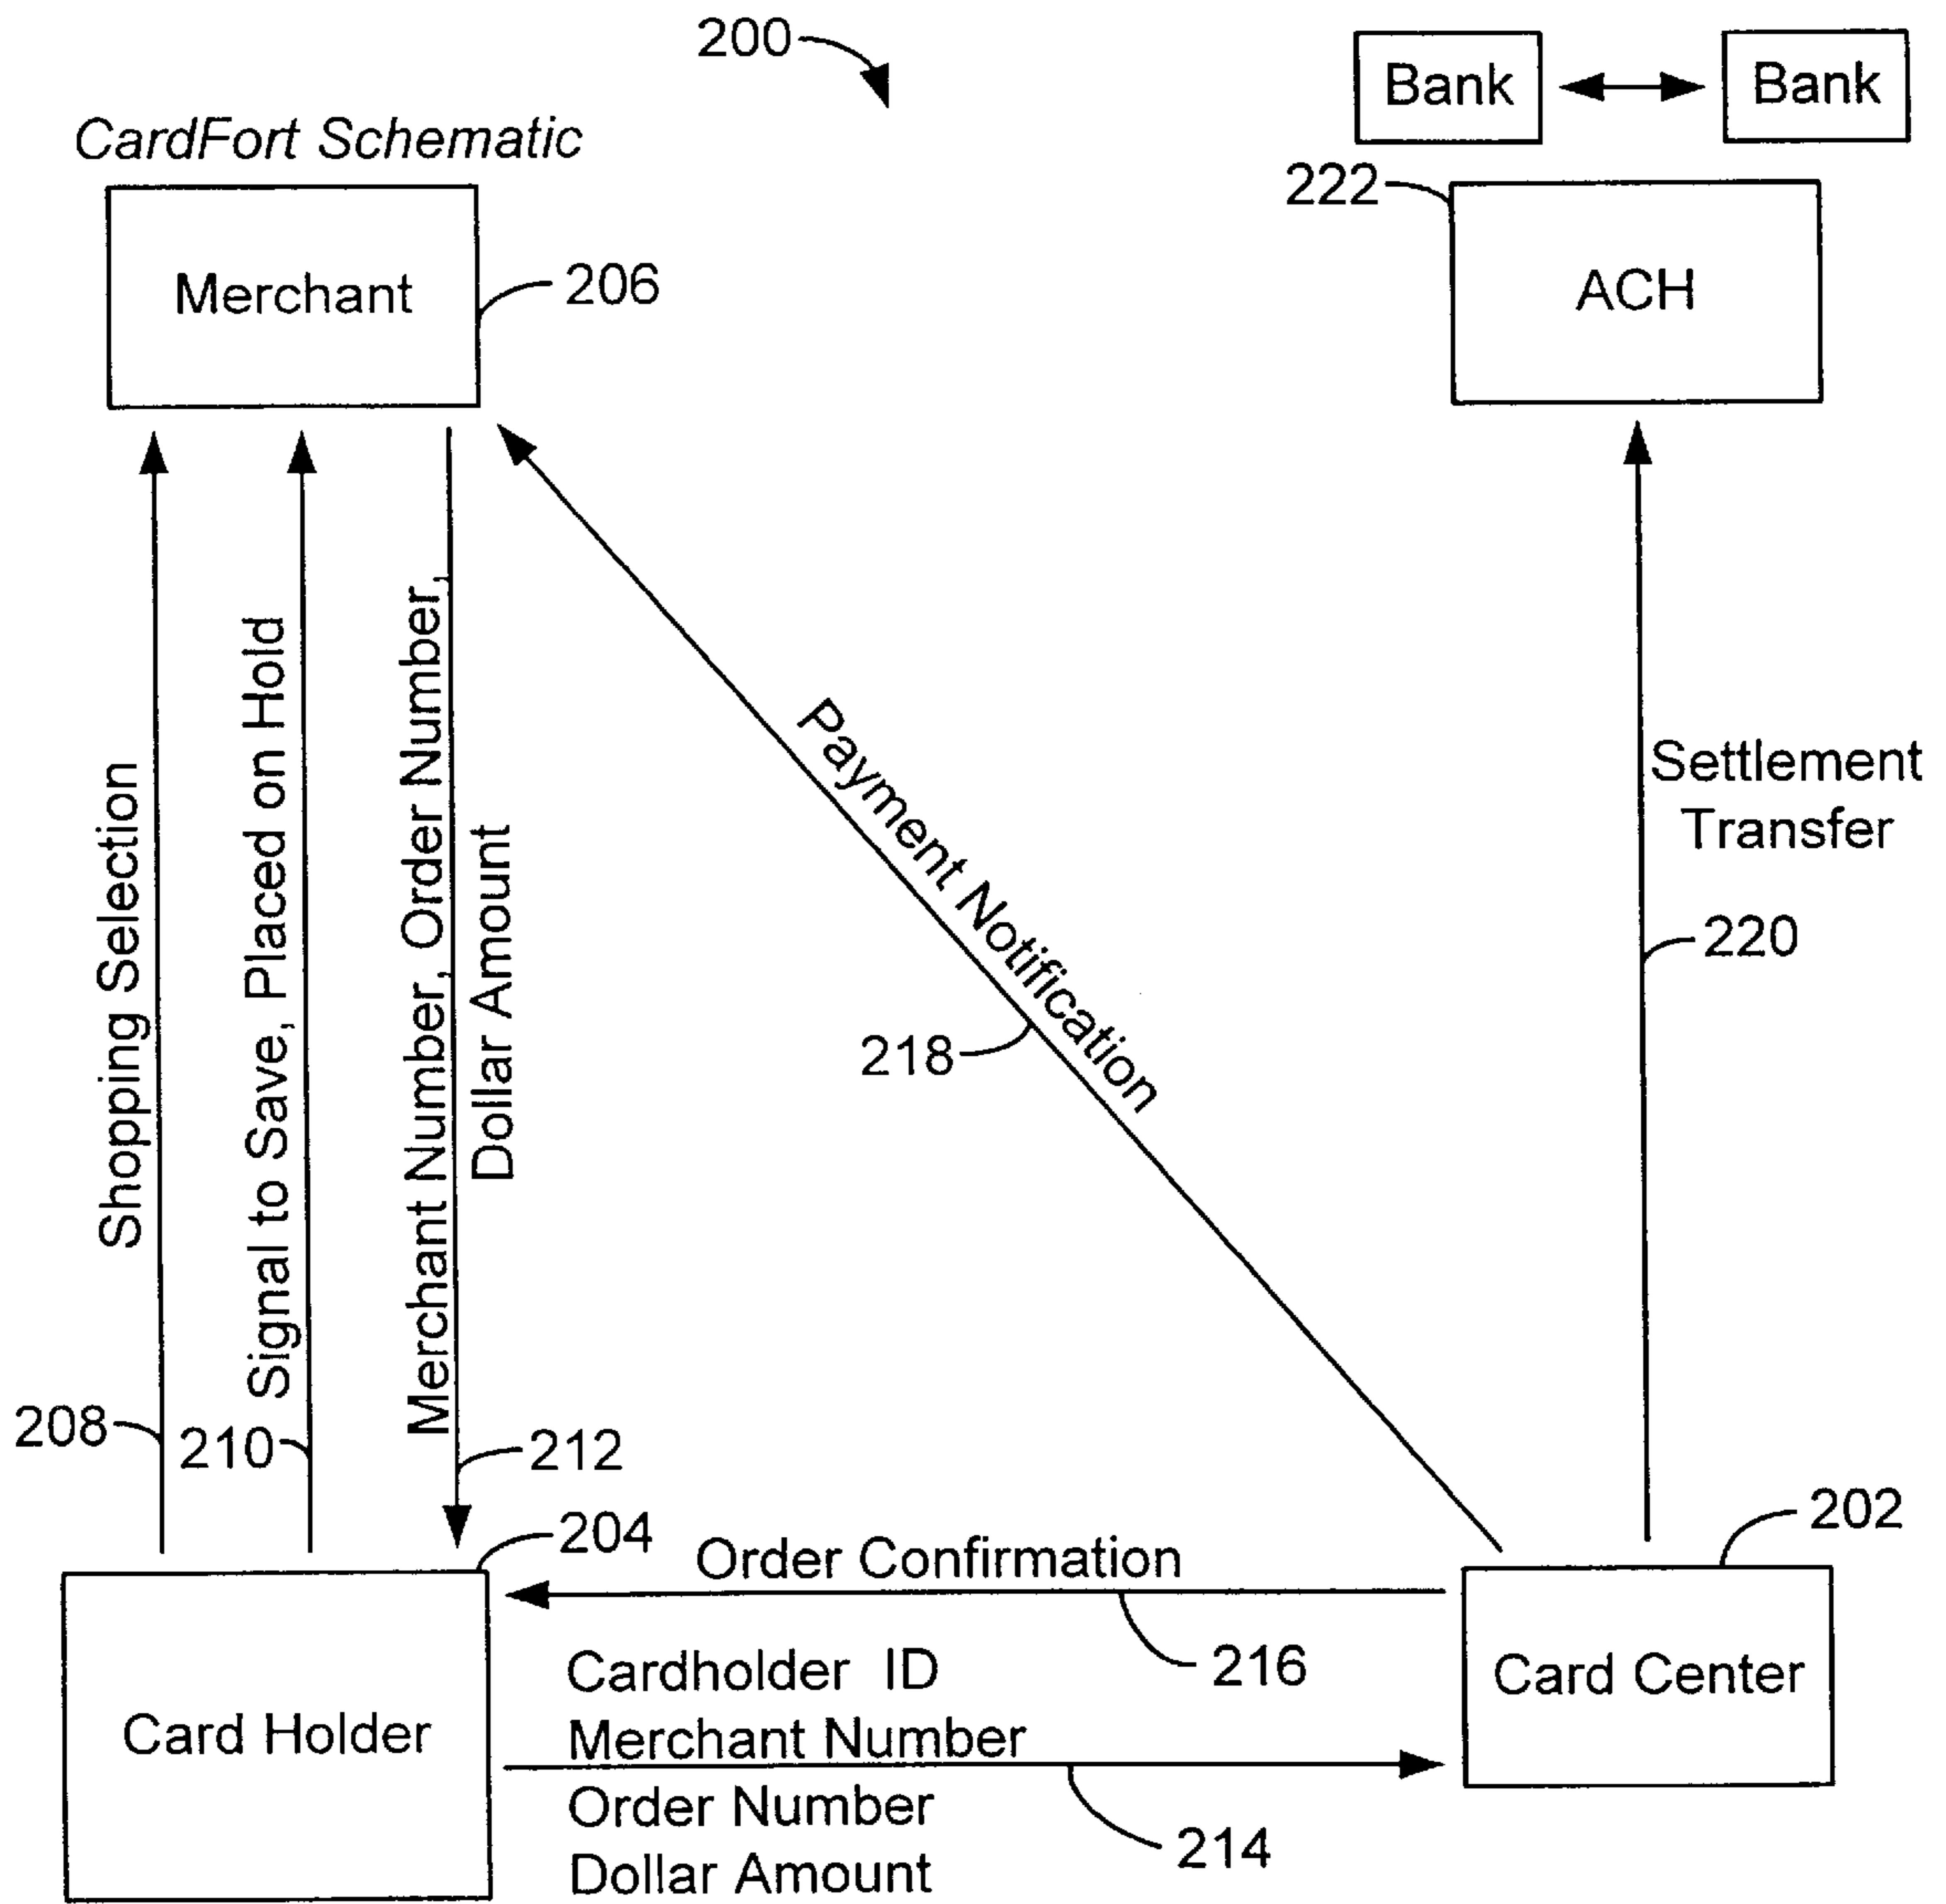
200

CardFort Schematic

Bank

Bank

222

ACH

Merchant

206

Shopping Selection

Signal to Save, Placed on Hold

Merchant Number, Order Number, Dollar Amount

Payment Notification

218

Settlement Transfer

220

208

210

212

204

202

Order Confirmation

216

Card Holder

Cardholder ID
Merchant Number
Order Number
Dollar Amount

214

Card Center